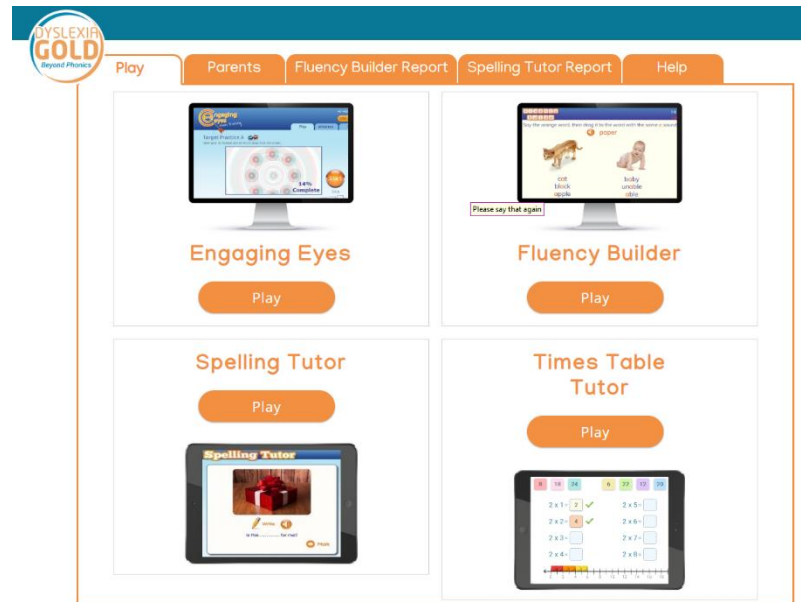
DYSLEXIA GOLD
Beyond Phonics

Play | Parents | Fluency Builder Report | Spelling Tutor Report | Help

Engaging Eyes
Target Practice A
34% Complete

Engaging Eyes
Play

Say the orange word, then drag it to the word with the same sound
paper
cat
block
apple
baby
unable
able
Please say that again

Fluency Builder
Play

Spelling Tutor
Play

Spelling Tutor
Write
Is this ........ for me?

Times Table Tutor
Play

8 | 16 | 24 | 6 | 27 | 12 | 20

2 x 1 = 2
2 x 2 = 4
2 x 3 =
2 x 4 =
2 x 5 =
2 x 6 =
2 x 7 =
2 x 8 =